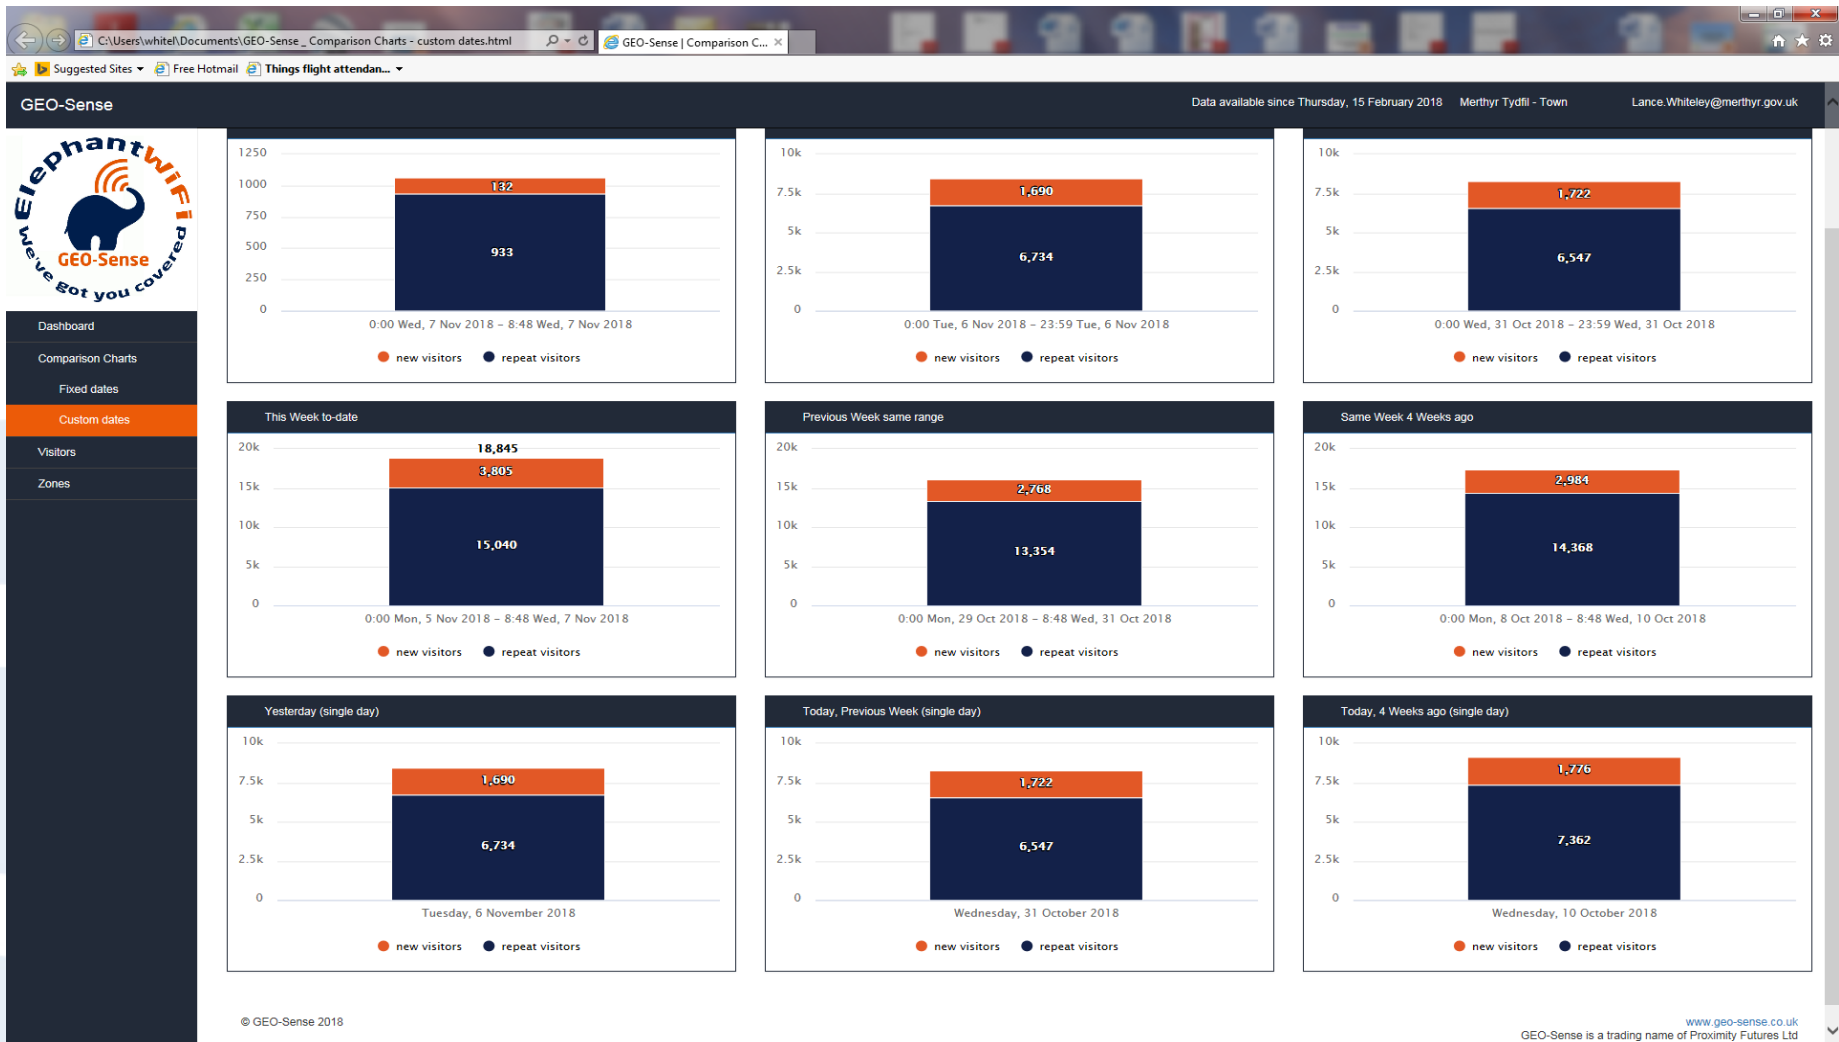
C:\Users\whitel\Documents\GEO-Sense _ Comparison Charts - custom dates.html
GEO-Sense | Comparison C...
Suggested Sites
Free Hotmail
Things flight attendan...

GEO-Sense
Data available since Thursday, 15 February 2018
Merthyr Tydfil - Town
Lance.Whiteley@merthyr.gov.uk

ElephantWifi
GEO-Sense
We've got you covered

Dashboard
Comparison Charts
Fixed dates
Custom dates
Visitors
Zones

1250
1000
750
500
250
0
132
933
0:00 Wed, 7 Nov 2018 – 8:48 Wed, 7 Nov 2018
new visitors
repeat visitors

10k
7.5k
5k
2.5k
0
1,690
6,734
0:00 Tue, 6 Nov 2018 – 23:59 Tue, 6 Nov 2018
new visitors
repeat visitors

10k
7.5k
5k
2.5k
0
1,722
6,547
0:00 Wed, 31 Oct 2018 – 23:59 Wed, 31 Oct 2018
new visitors
repeat visitors

This Week to-date
20k
15k
10k
5k
0
18,845
3,805
15,040
0:00 Mon, 5 Nov 2018 – 8:48 Wed, 7 Nov 2018
new visitors
repeat visitors

Previous Week same range
20k
15k
10k
5k
0
2,768
13,354
0:00 Mon, 29 Oct 2018 – 8:48 Wed, 31 Oct 2018
new visitors
repeat visitors

Same Week 4 Weeks ago
20k
15k
10k
5k
0
2,984
14,368
0:00 Mon, 8 Oct 2018 – 8:48 Wed, 10 Oct 2018
new visitors
repeat visitors

Yesterday (single day)
10k
7.5k
5k
2.5k
0
1,690
6,734
Tuesday, 6 November 2018
new visitors
repeat visitors

Today, Previous Week (single day)
10k
7.5k
5k
2.5k
0
1,722
6,547
Wednesday, 31 October 2018
new visitors
repeat visitors

Today, 4 Weeks ago (single day)
10k
7.5k
5k
2.5k
0
1,776
7,362
Wednesday, 10 October 2018
new visitors
repeat visitors

© GEO-Sense 2018
www.geo-sense.co.uk
GEO-Sense is a trading name of Proximity Futures Ltd